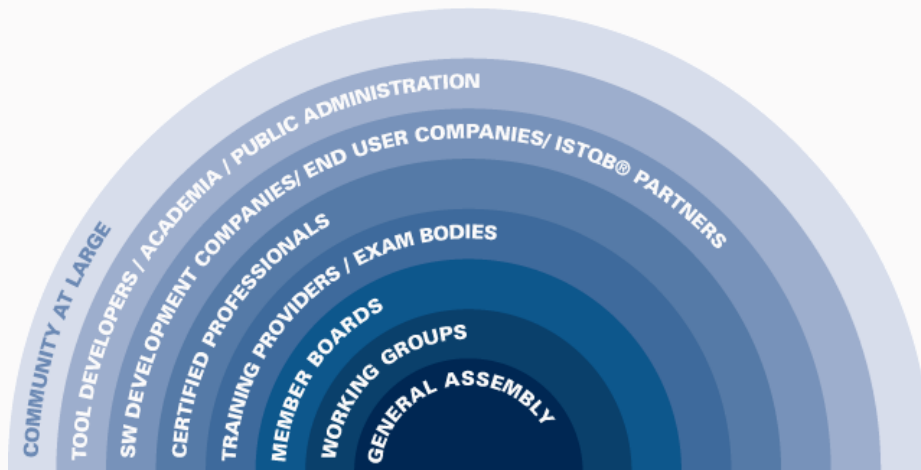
COMMUNITY AT LARGE

TOOL DEVELOPERS / ACADEMIA / PUBLIC ADMINISTRATION

SW DEVELOPMENT COMPANIES/ END USER COMPANIES/ ISTQB® PARTNERS

CERTIFIED PROFESSIONALS

TRAINING PROVIDERS / EXAM BODIES

MEMBER BOARDS

WORKING GROUPS

GENERAL ASSEMBLY